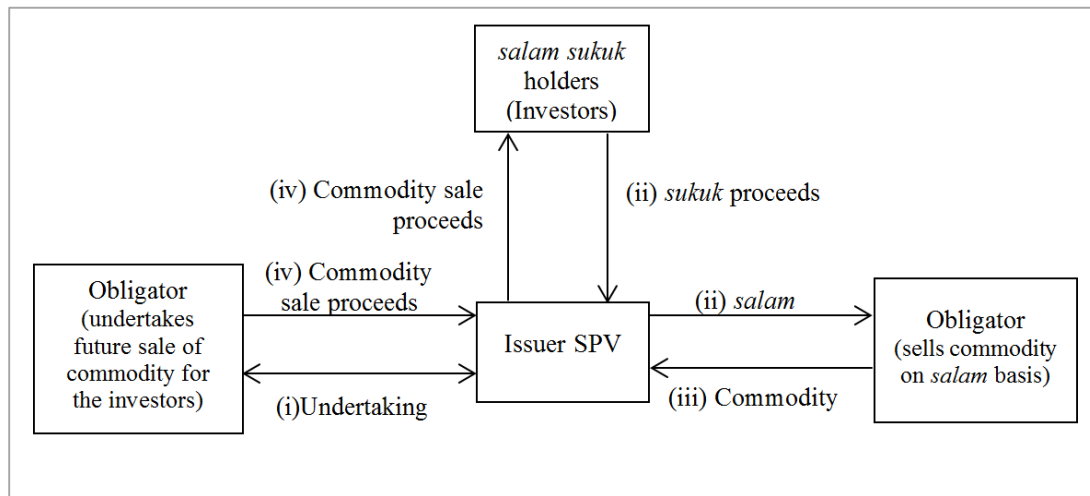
salam sukuk holders (Investors)

(iv) Commodity sale proceeds

(ii) sukuk proceeds

Obligator (undertakes future sale of commodity for the investors)

(iv) Commodity sale proceeds

(i)Undertaking

Issuer SPV

(ii) salam

(iii) Commodity

Obligator (sells commodity on salam basis)